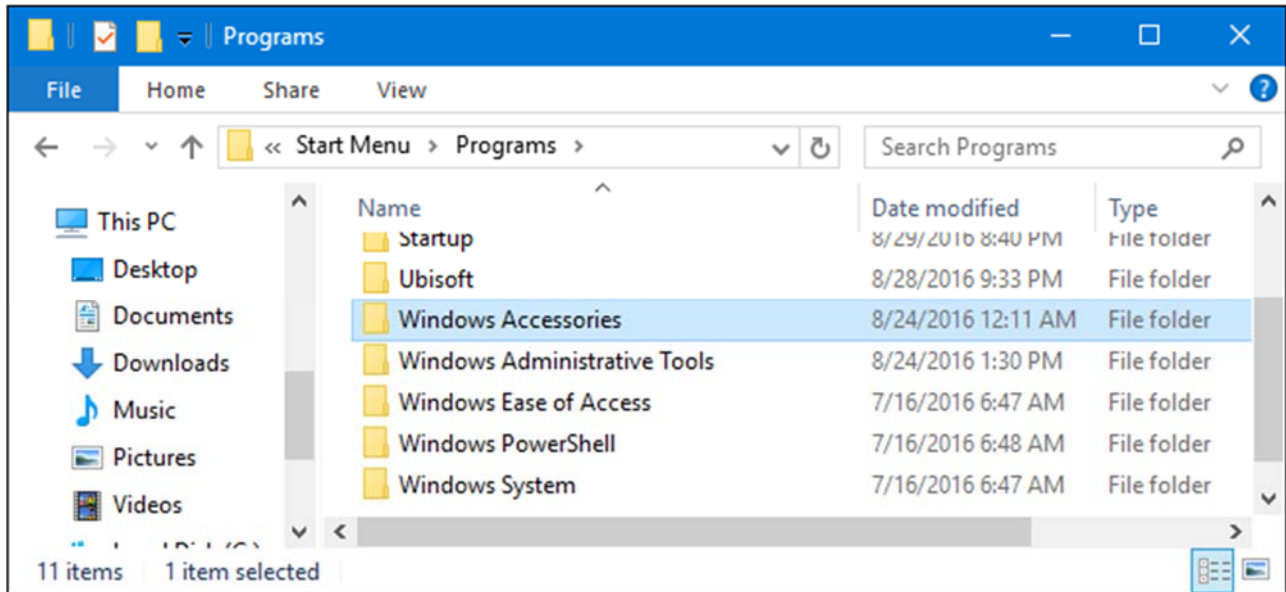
Programs

File Home Share View

« Start Menu › Programs ›

Search Programs

This PC
Desktop
Documents
Downloads
Music
Pictures
Videos
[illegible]

| Name | Date modified | Type |
|---|---|---|
| Startup | 8/29/2016 8:40 PM | File folder |
| Ubisoft | 8/28/2016 9:33 PM | File folder |
| Windows Accessories | 8/24/2016 12:11 AM | File folder |
| Windows Administrative Tools | 8/24/2016 1:30 PM | File folder |
| Windows Ease of Access | 7/16/2016 6:47 AM | File folder |
| Windows PowerShell | 7/16/2016 6:48 AM | File folder |
| Windows System | 7/16/2016 6:47 AM | File folder |

11 items 1 item selected